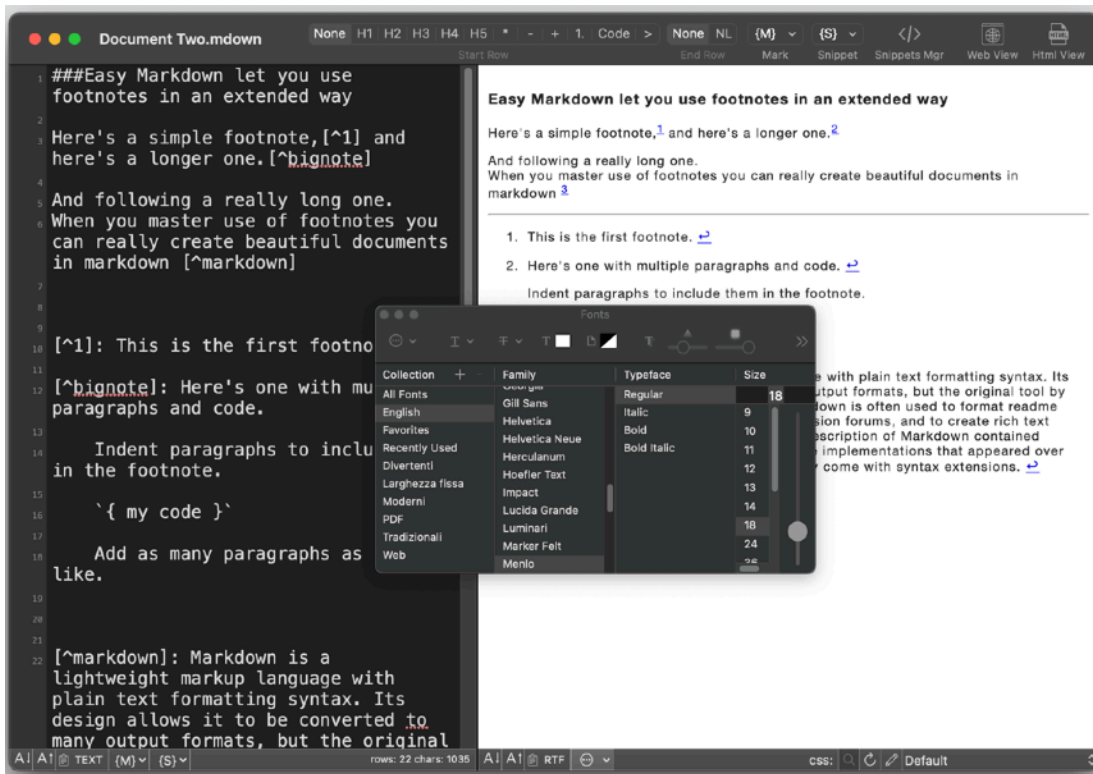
Document Two.mdown

None H1 H2 H3 H4 H5 * - + 1. Code > None NL {M} {S}
Start Row End Row Mark Snippet Snippets Mgr Web View Html View

1 ###Easy Markdown let you use footnotes in an extended way
2
3 Here's a simple footnote,[^1] and here's a longer one.[^bignote]
4
5 And following a really long one.
6 When you master use of footnotes you can really create beautiful documents in markdown [^markdown]
7
8
9
10 [^1]: This is the first footno
11
12 [^bignote]: Here's one with mu paragraphs and code.
13
14 Indent paragraphs to inclu in the footnote.
15
16 `{ my code }`
17
18 Add as many paragraphs as like.
19
20
21
22 [^markdown]: Markdown is a lightweight markup language with plain text formatting syntax. Its design allows it to be converted to many output formats, but the original

Easy Markdown let you use footnotes in an extended way

Here's a simple footnote,1 and here's a longer one.2

And following a really long one.
When you master use of footnotes you can really create beautiful documents in markdown 3

1. This is the first footnote. ↩

2. Here's one with multiple paragraphs and code. ↩

Indent paragraphs to include them in the footnote.

e with plain text formatting syntax. Its utput formats, but the original tool by down is often used to format readme sion forums, and to create rich text escription of Markdown contained implementations that appeared over come with syntax extensions. ↩

Fonts

| Collection | Family | Typeface | Size |
|---|---|---|---|
| All Fonts | Georgia | Regular | 18 |
| English | Gill Sans | Italic | 9 |
| Favorites | Helvetica | Bold | 10 |
| Recently Used | Helvetica Neue | Bold Italic | 11 |
| Divertenti | Herculanum | | 12 |
| Larghezza fissa | Hoefler Text | | 13 |
| Moderni | Impact | | 14 |
| PDF | Lucida Grande | | 18 |
| Tradizionali | Luminari | | 24 |
| Web | Marker Felt | | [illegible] |
| | Menlo | | |

A↓ A↑ TEXT {M} {S} rows: 22 chars: 1035 A↓ A↑ RTF css: Default